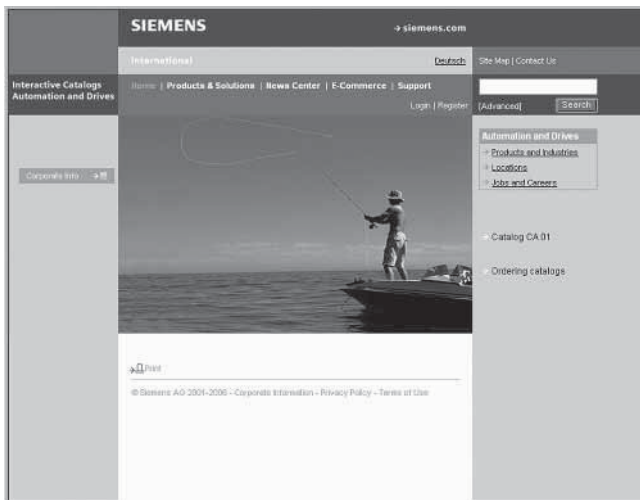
SIEMENS

→ siemens.com

International

Deutsch

Site Map | Contact Us

Interactive Catalogs Automation and Drives

Home | Products & Solutions | News Center | E-Commerce | Support

Login | Register

[Advanced]

Search

Corporate Info →

Automation and Drives

Products and Industries

Locations

Jobs and Careers

Catalog CA 01

Ordering catalogs

Print

© Siemens AG 2001-2006 - Corporate Information - Privacy Policy - Terms of Use